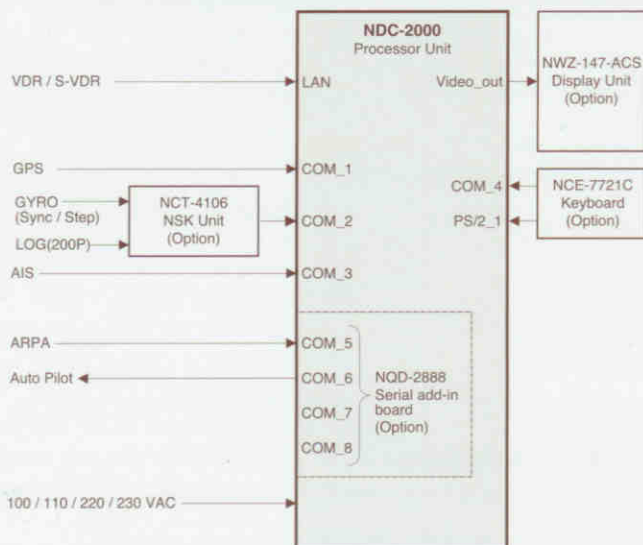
NDC-2000
Processor Unit

NWZ-147-ACS
Display Unit
(Option)

VDR / S-VDR

LAN

Video_out

GPS

COM_1

COM_4

NCE-7721C
Keyboard
(Option)

GYRO
(Sync / Step)

NCT-4106
NSK Unit
(Option)

COM_2

PS/2_1

LOG(200P)

AIS

COM_3

ARPA

COM_5

Auto Pilot

COM_6

NQD-2888
Serial add-in
board
(Option)

COM_7

COM_8

100 / 110 / 220 / 230 VAC